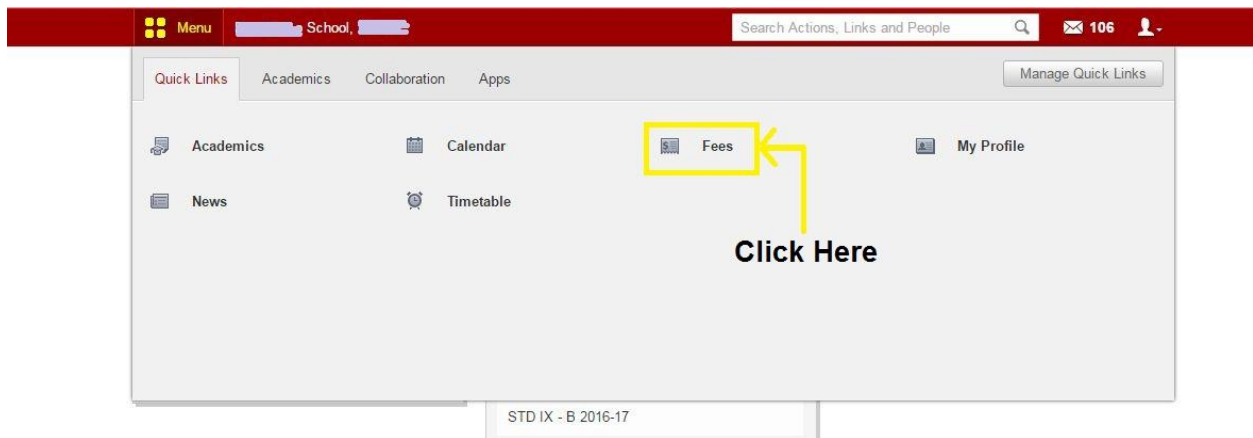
Menu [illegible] School, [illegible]

Search Actions, Links and People

106

Quick Links Academics Collaboration Apps

Manage Quick Links

Academics

Calendar

Fees

My Profile

News

Timetable

Click Here

STD IX - B 2016-17